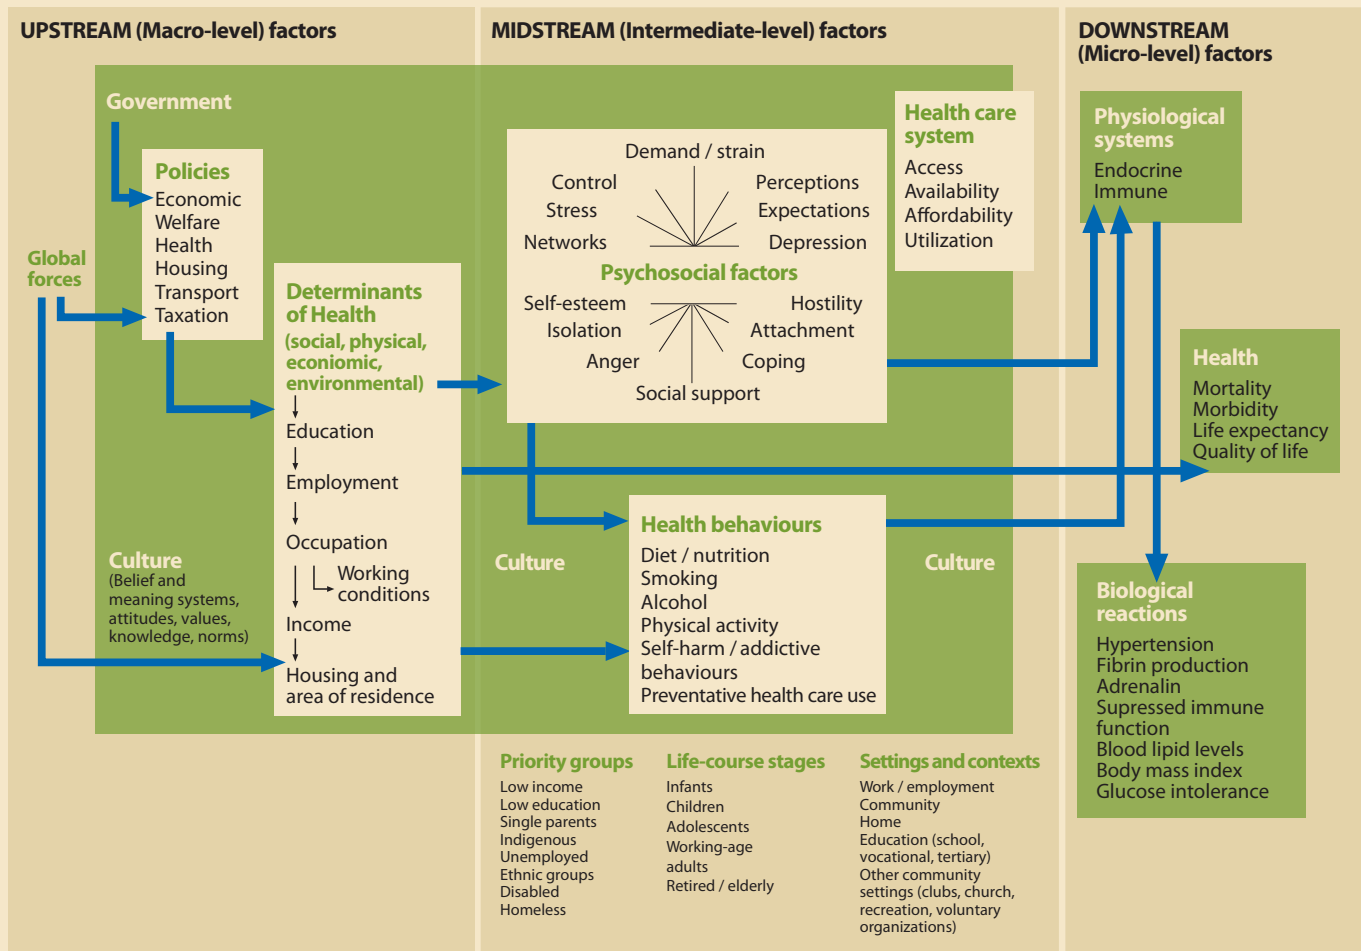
UPSTREAM (Macro-level) factors

MIDSTREAM (Intermediate-level) factors

DOWNSTREAM (Micro-level) factors

Government

Policies
Economic
Welfare
Health
Housing
Transport
Taxation

Global forces

Determinants of Health
(social, physical, ecoinomic, environmental)
Education
Employment
Occupation
Working conditions
Income
Housing and area of residence

Culture
(Belief and meaning systems, attitudes, values, knowledge, norms)

Demand / strain
Control
Perceptions
Stress
Expectations
Networks
Depression
Psychosocial factors
Self-esteem
Hostility
Isolation
Attachment
Anger
Coping
Social support

Health care system
Access
Availability
Affordability
Utilization

Culture

Health behaviours
Diet / nutrition
Smoking
Alcohol
Physical activity
Self-harm / addictive behaviours
Preventative health care use

Culture

Physiological systems
Endocrine
Immune

Health
Mortality
Morbidity
Life expectancy
Quality of life

Biological reactions
Hypertension
Fibrin production
Adrenalin
Supressed immune function
Blood lipid levels
Body mass index
Glucose intolerance

Priority groups
Low income
Low education
Single parents
Indigenous
Unemployed
Ethnic groups
Disabled
Homeless

Life-course stages
Infants
Children
Adolescents
Working-age adults
Retired / elderly

Settings and contexts
Work / employment
Community
Home
Education (school, vocational, tertiary)
Other community settings (clubs, church, recreation, voluntary organizations)